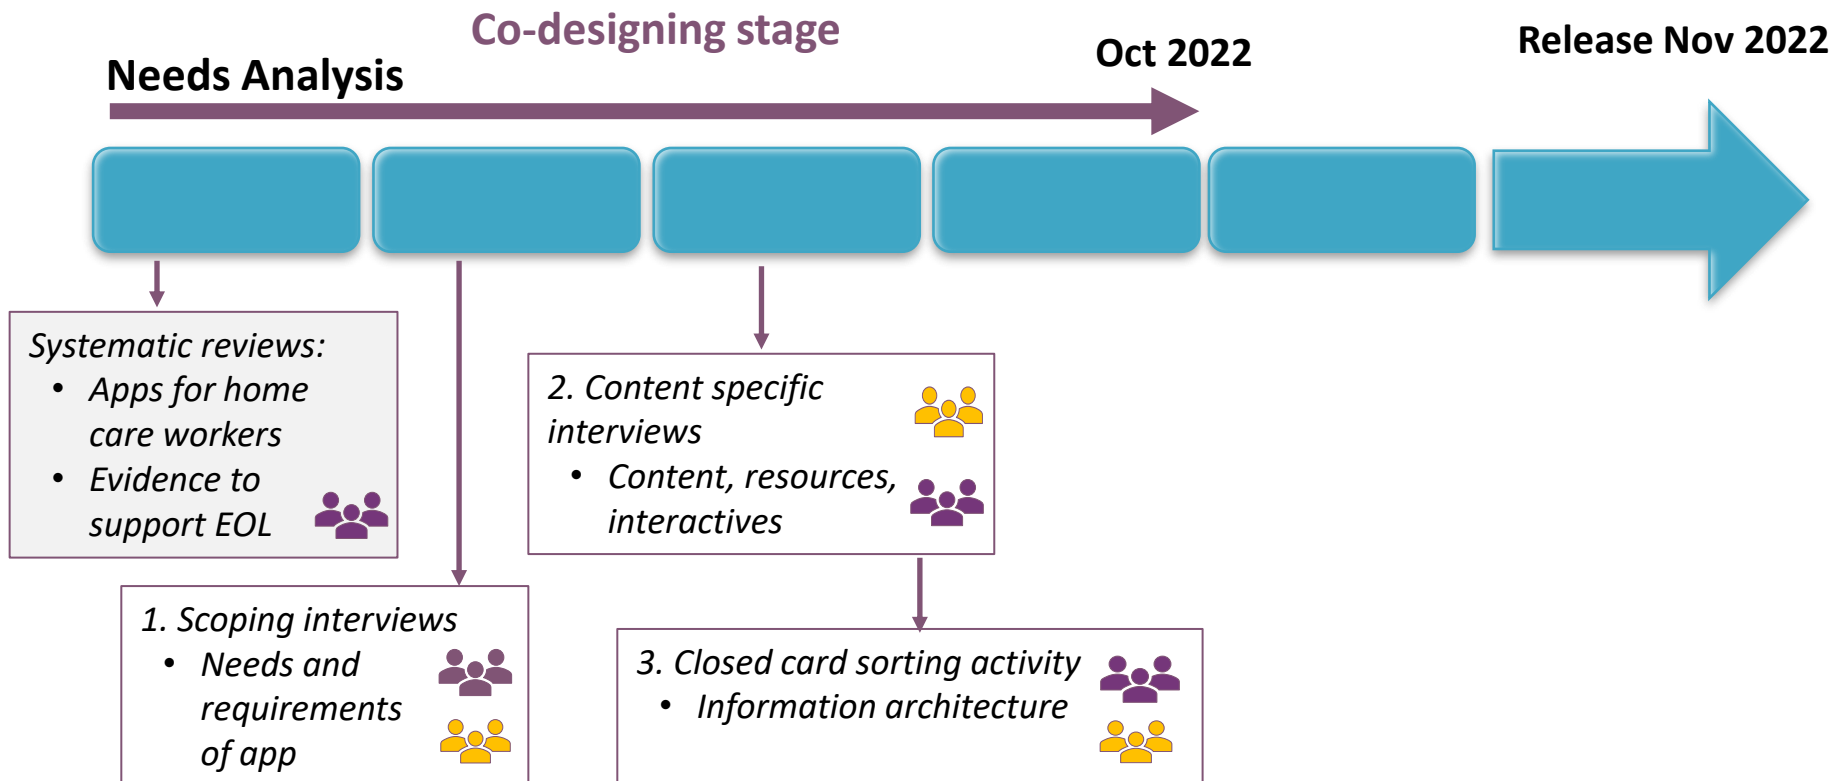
Co-designing stage

Needs Analysis

Oct 2022

Release Nov 2022

Systematic reviews:
- Apps for home care workers
- Evidence to support EOL

2. Content specific interviews
- Content, resources, interactives

1. Scoping interviews
- Needs and requirements of app

3. Closed card sorting activity
- Information architecture